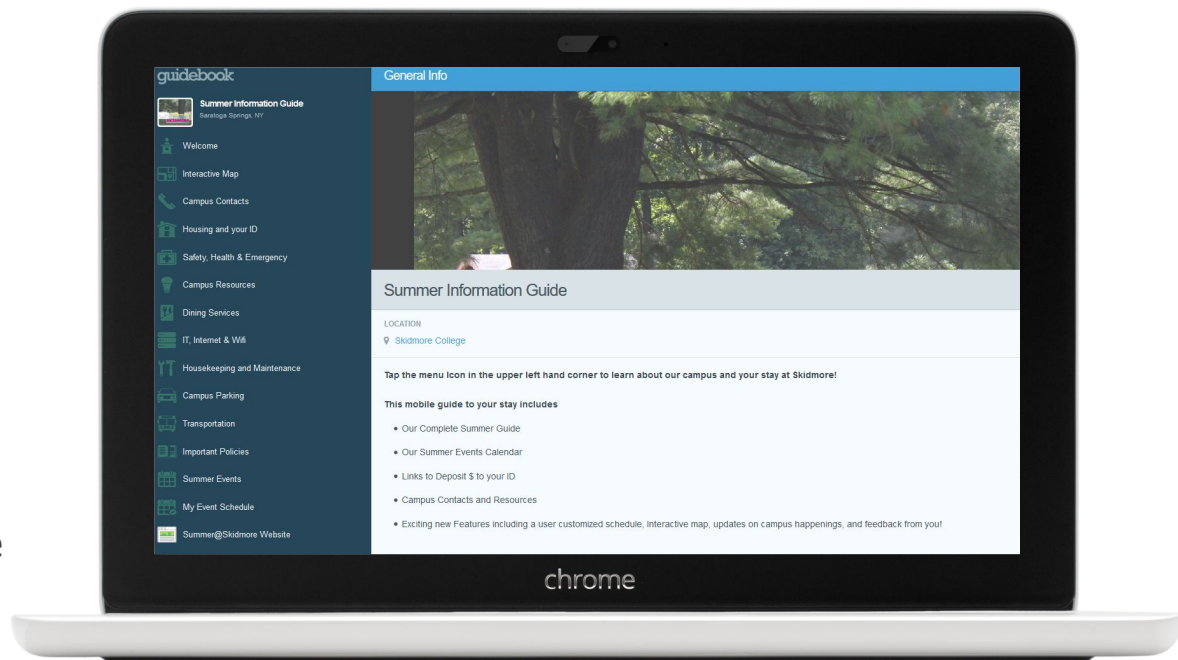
guidebook

Summer Information Guide
Saratoga Springs, NY

Welcome
Interactive Map
Campus Contacts
Housing and your ID
Safety, Health & Emergency
Campus Resources
Dining Services
IT, Internet & Wifi
Housekeeping and Maintenance
Campus Parking
Transportation
Important Policies
Summer Events
My Event Schedule
Summer@Skidmore Website

General Info

Summer Information Guide

LOCATION
Skidmore College

Tap the menu Icon in the upper left hand corner to learn about our campus and your stay at Skidmore!

This mobile guide to your stay includes

• Our Complete Summer Guide
• Our Summer Events Calendar
• Links to Deposit $ to your ID
• Campus Contacts and Resources
• Exciting new Features including a user customized schedule, Interactive map, updates on campus happenings, and feedback from you!

chrome